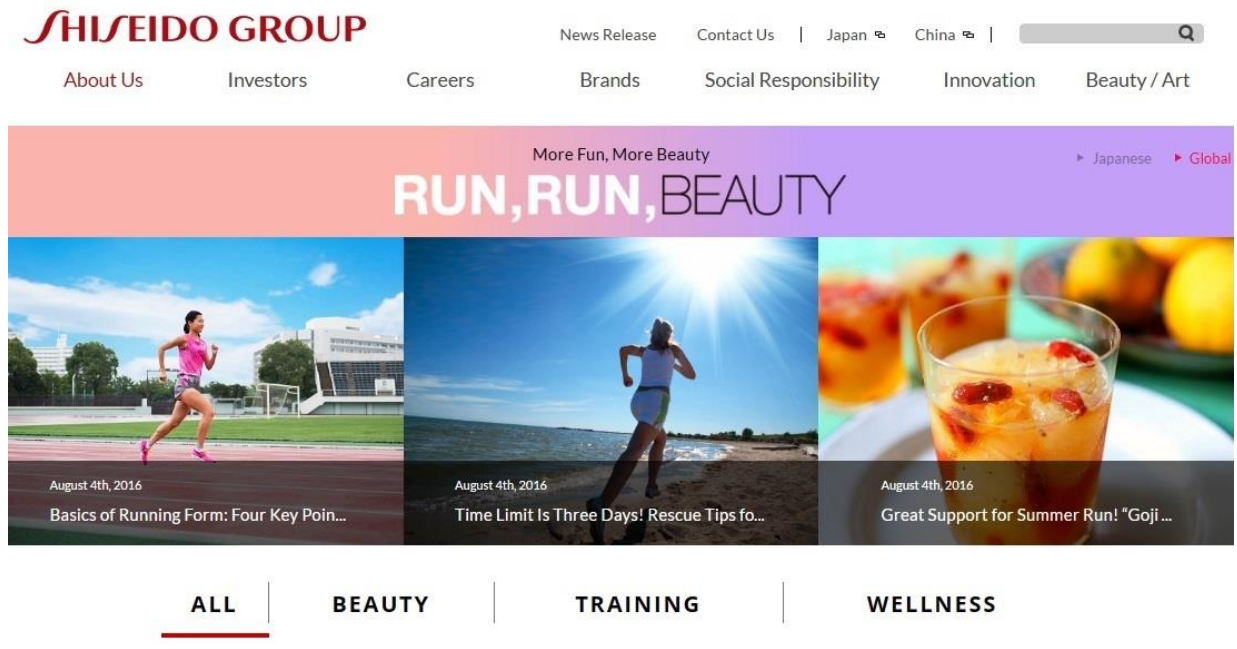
SHISEIDO GROUP

News Release Contact Us | Japan China |

About Us Investors Careers Brands Social Responsibility Innovation Beauty / Art

More Fun, More Beauty
RUN,RUN,BEAUTY

► Japanese ► Global

August 4th, 2016
Basics of Running Form: Four Key Poin...

August 4th, 2016
Time Limit Is Three Days! Rescue Tips fo...

August 4th, 2016
Great Support for Summer Run! "Goji ...

ALL BEAUTY TRAINING WELLNESS